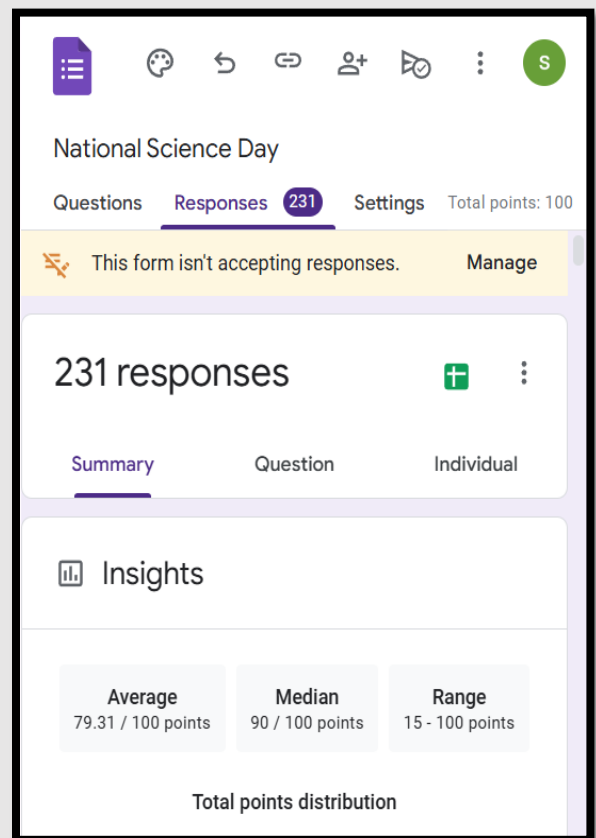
S

National Science Day

Questions Responses 231 Settings Total points: 100

This form isn't accepting responses. Manage

231 responses

Summary Question Individual

Insights

| Average | Median | Range |
|---|---|---|
| 79.31 / 100 points | 90 / 100 points | 15 - 100 points |

Total points distribution